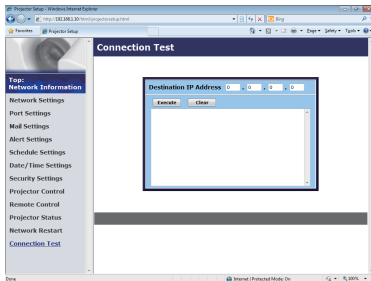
Projector Setup - Windows Internet Explorer

http://192.168.1.10/html/projectorsetup.html

Bing

Favorites

Projector Setup

Page ▾ Safety ▾ Tools ▾

Connection Test

Top: Network Information

Network Settings

Port Settings

Mail Settings

Alert Settings

Schedule Settings

Date/Time Settings

Security Settings

Projector Control

Remote Control

Projector Status

Network Restart

Connection Test

Destination IP Address 0 . 0 . 0 . 0

Execute

Clear

Done

Internet | Protected Mode: On

100%